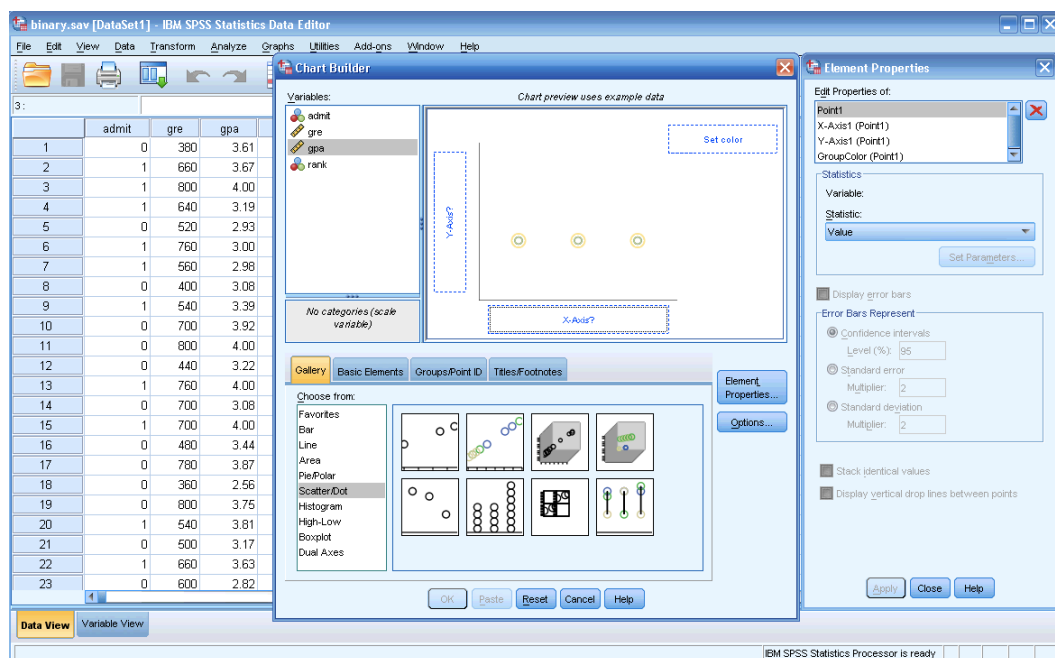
binary.sav [DataSet1] - IBM SPSS Statistics Data Editor

File Edit View Data Transform Analyze Graphs Utilities Add-ons Window Help

3 :

| | admit | gre | gpa |
|---|---|---|---|
| 1 | 0 | 380 | 3.61 |
| 2 | 1 | 660 | 3.67 |
| 3 | 1 | 800 | 4.00 |
| 4 | 1 | 640 | 3.19 |
| 5 | 0 | 520 | 2.93 |
| 6 | 1 | 760 | 3.00 |
| 7 | 1 | 560 | 2.98 |
| 8 | 0 | 400 | 3.08 |
| 9 | 1 | 540 | 3.39 |
| 10 | 0 | 700 | 3.92 |
| 11 | 0 | 800 | 4.00 |
| 12 | 0 | 440 | 3.22 |
| 13 | 1 | 760 | 4.00 |
| 14 | 0 | 700 | 3.08 |
| 15 | 1 | 700 | 4.00 |
| 16 | 0 | 480 | 3.44 |
| 17 | 0 | 780 | 3.87 |
| 18 | 0 | 360 | 2.56 |
| 19 | 0 | 800 | 3.75 |
| 20 | 1 | 540 | 3.81 |
| 21 | 0 | 500 | 3.17 |
| 22 | 1 | 660 | 3.63 |
| 23 | 0 | 600 | 2.82 |

Data View Variable View

Chart Builder

Variables:
admit
gre
gpa
rank

Chart preview uses example data

Set color
Y-Axis?
X-Axis?

No categories (scale variable)

Gallery Basic Elements Groups/Point ID Titles/Footnotes

Choose from:
Favorites
Bar
Line
Area
Pie/Polar
Scatter/Dot
Histogram
High-Low
Boxplot
Dual Axes

Element Properties...
Options...

OK Paste Reset Cancel Help

Element Properties

Edit Properties of:
Point1
X-Axis1 (Point1)
Y-Axis1 (Point1)
GroupColor (Point1)

Statistics
Variable:
Statistic:
Value
Set Parameters...

Display error bars
Error Bars Represent
Confidence intervals
Level (%): 95
Standard error
Multiplier: 2
Standard deviation
Multiplier: 2

Stack identical values
Display vertical drop lines between points

Apply Close Help

IBM SPSS Statistics Processor is ready